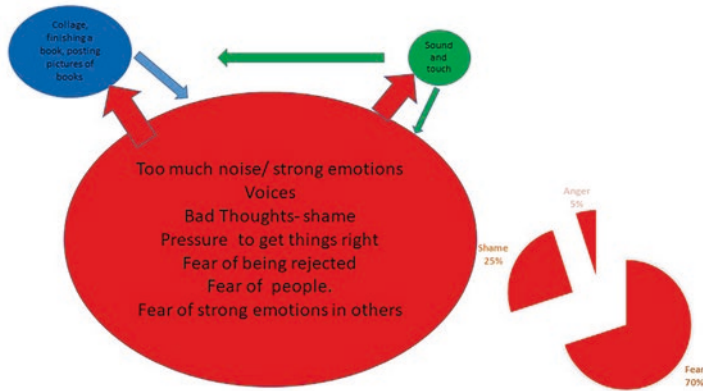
Collage, finishing a book, posting pictures of books

Sound and touch

Too much noise/ strong emotions
Voices
Bad Thoughts- shame
Pressure to get things right
Fear of being rejected
Fear of people.
Fear of strong emotions in others

Anger
5%

Shame
25%

Fear
70%